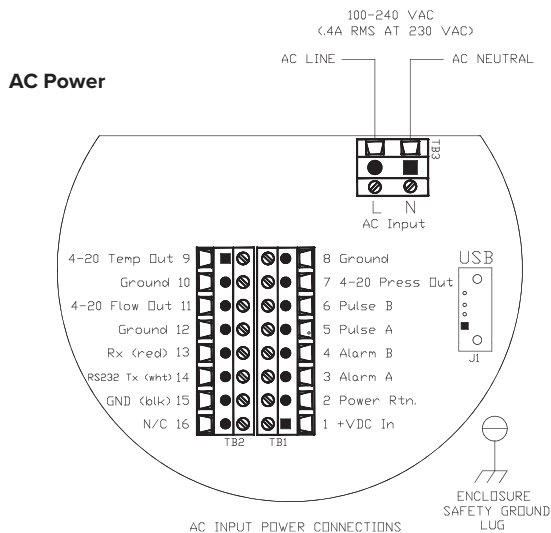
100-240 VAC
(.4A RMS AT 230 VAC)

AC Power

AC LINE

AC NEUTRAL

TB3

L N
AC Input

4-20 Temp Out 9
Ground 10
4-20 Flow Out 11
Ground 12
Rx (red) 13
RS232 Tx (wht) 14
GND (blk) 15
N/C 16

8 Ground
7 4-20 Press Out
6 Pulse B
5 Pulse A
4 Alarm B
3 Alarm A
2 Power Rtn.
1 +VDC In

TB2 TB1

USB

J1

ENCLOSURE
SAFETY GROUND
LUG

AC INPUT POWER CONNECTIONS